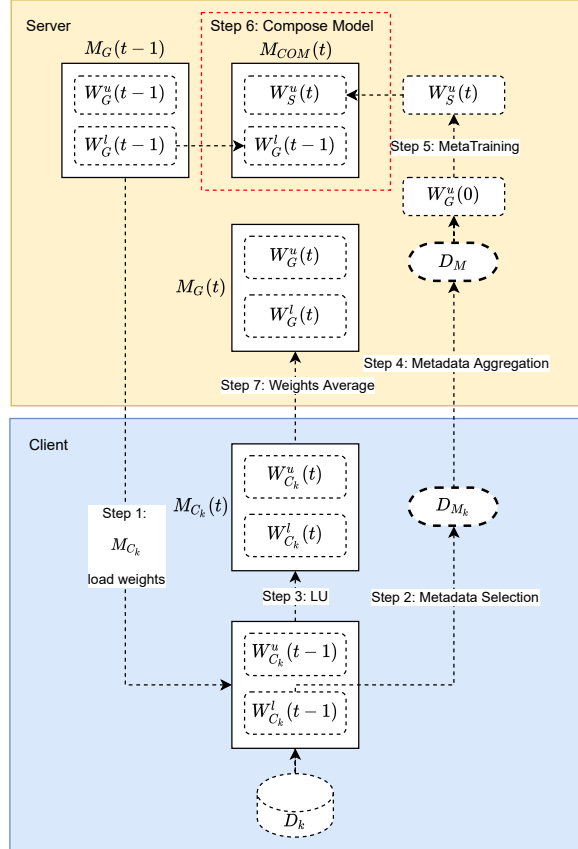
Server

Step 6: Compose Model

$M_G(t-1)$

$W_G^u(t-1)$

$W_G^l(t-1)$

$M_{COM}(t)$

$W_S^u(t)$

$W_G^l(t-1)$

$W_S^u(t)$

Step 5: MetaTraining

$W_G^u(0)$

$D_M$

$M_G(t)$

$W_G^u(t)$

$W_G^l(t)$

Step 4: Metadata Aggregation

Step 7: Weights Average

Client

$M_{C_k}(t)$

$W_{C_k}^u(t)$

$W_{C_k}^l(t)$

Step 1: $M_{C_k}$ load weights

$D_{M_k}$

Step 3: LU

Step 2: Metadata Selection

$W_{C_k}^u(t-1)$

$W_{C_k}^l(t-1)$

$D_k$